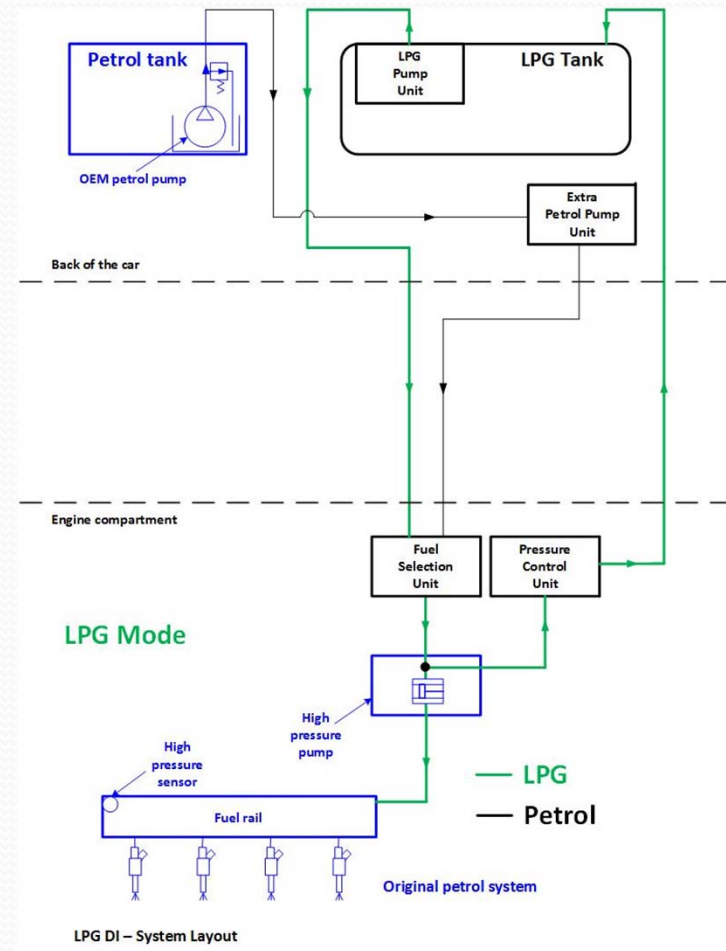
Petrol tank

OEM petrol pump

LPG Pump Unit

LPG Tank

Extra Petrol Pump Unit

Back of the car

Engine compartment

Fuel Selection Unit

Pressure Control Unit

LPG Mode

High pressure pump

High pressure sensor

LPG

Petrol

Fuel rail

Original petrol system

LPG DI – System Layout